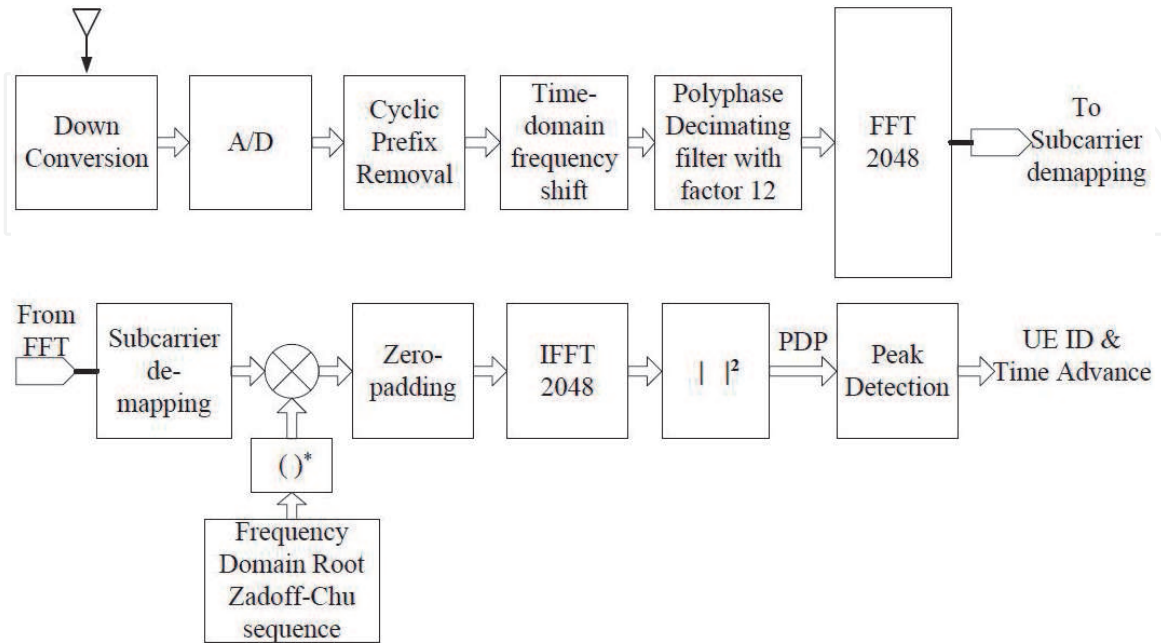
Down Conversion

A/D

Cyclic Prefix Removal

Time-domain frequency shift

Polyphase Decimating filter with factor 12

FFT 2048

To Subcarrier demapping

From FFT

Subcarrier de-mapping

Zero-padding

IFFT 2048

$| \; |^2$

PDP

Peak Detection

UE ID & Time Advance

$( )^*$

Frequency Domain Root Zadoff-Chu sequence